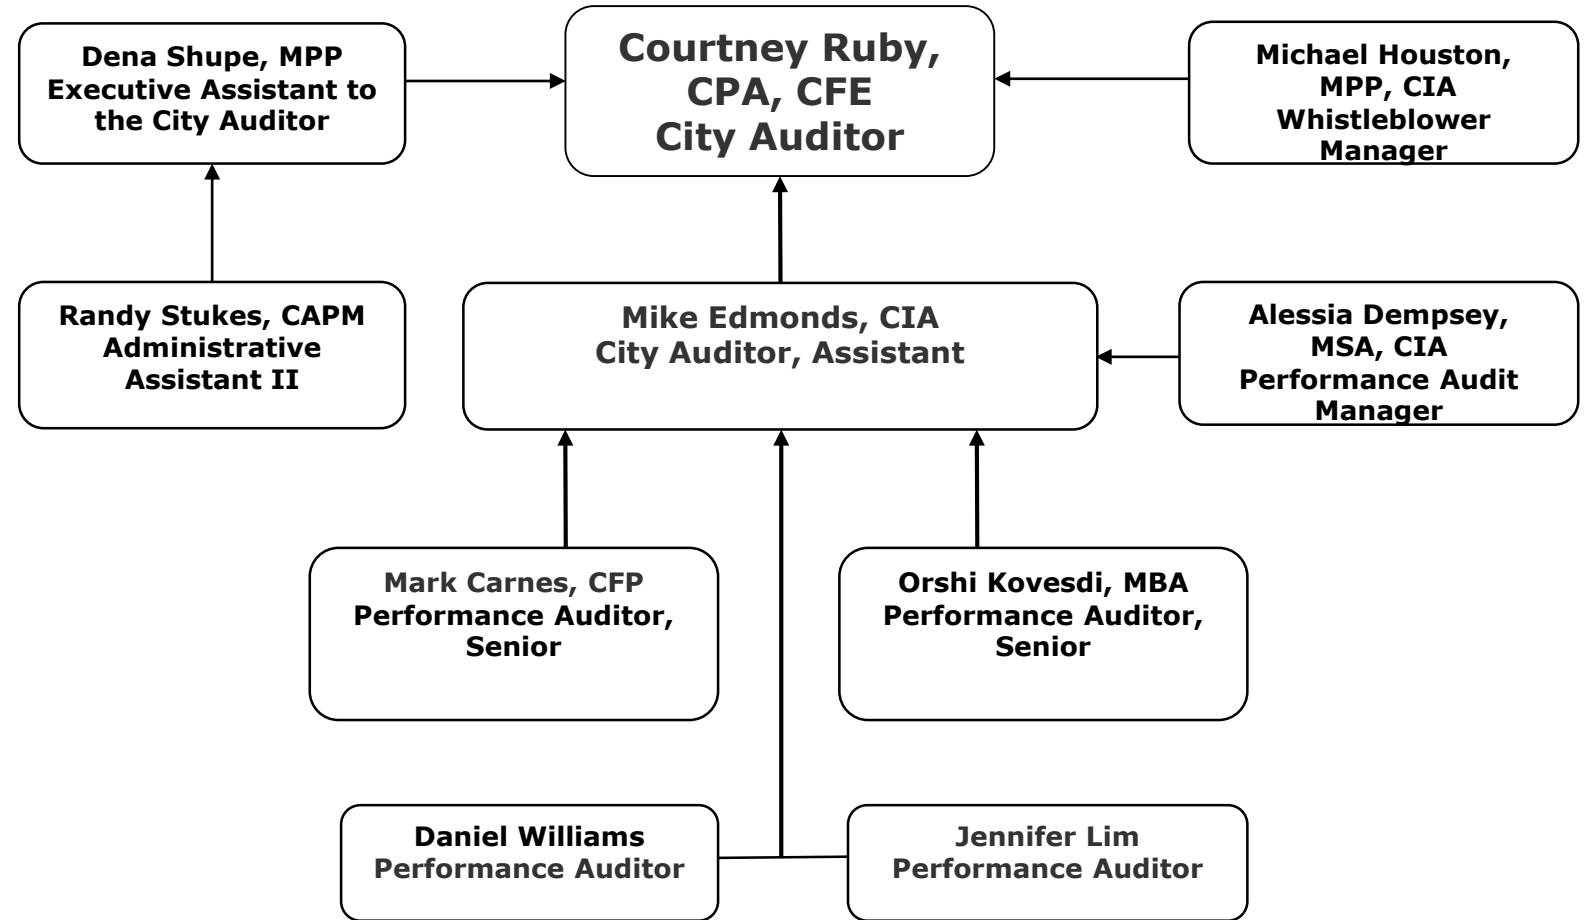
Dena Shupe, MPP
Executive Assistant to the City Auditor

Courtney Ruby, CPA, CFE
City Auditor

Michael Houston, MPP, CIA
Whistleblower Manager

Randy Stukes, CAPM
Administrative Assistant II

Mike Edmonds, CIA
City Auditor, Assistant

Alessia Dempsey, MSA, CIA
Performance Audit Manager

Mark Carnes, CFP
Performance Auditor, Senior

Orshi Kovesdi, MBA
Performance Auditor, Senior

Daniel Williams
Performance Auditor

Jennifer Lim
Performance Auditor